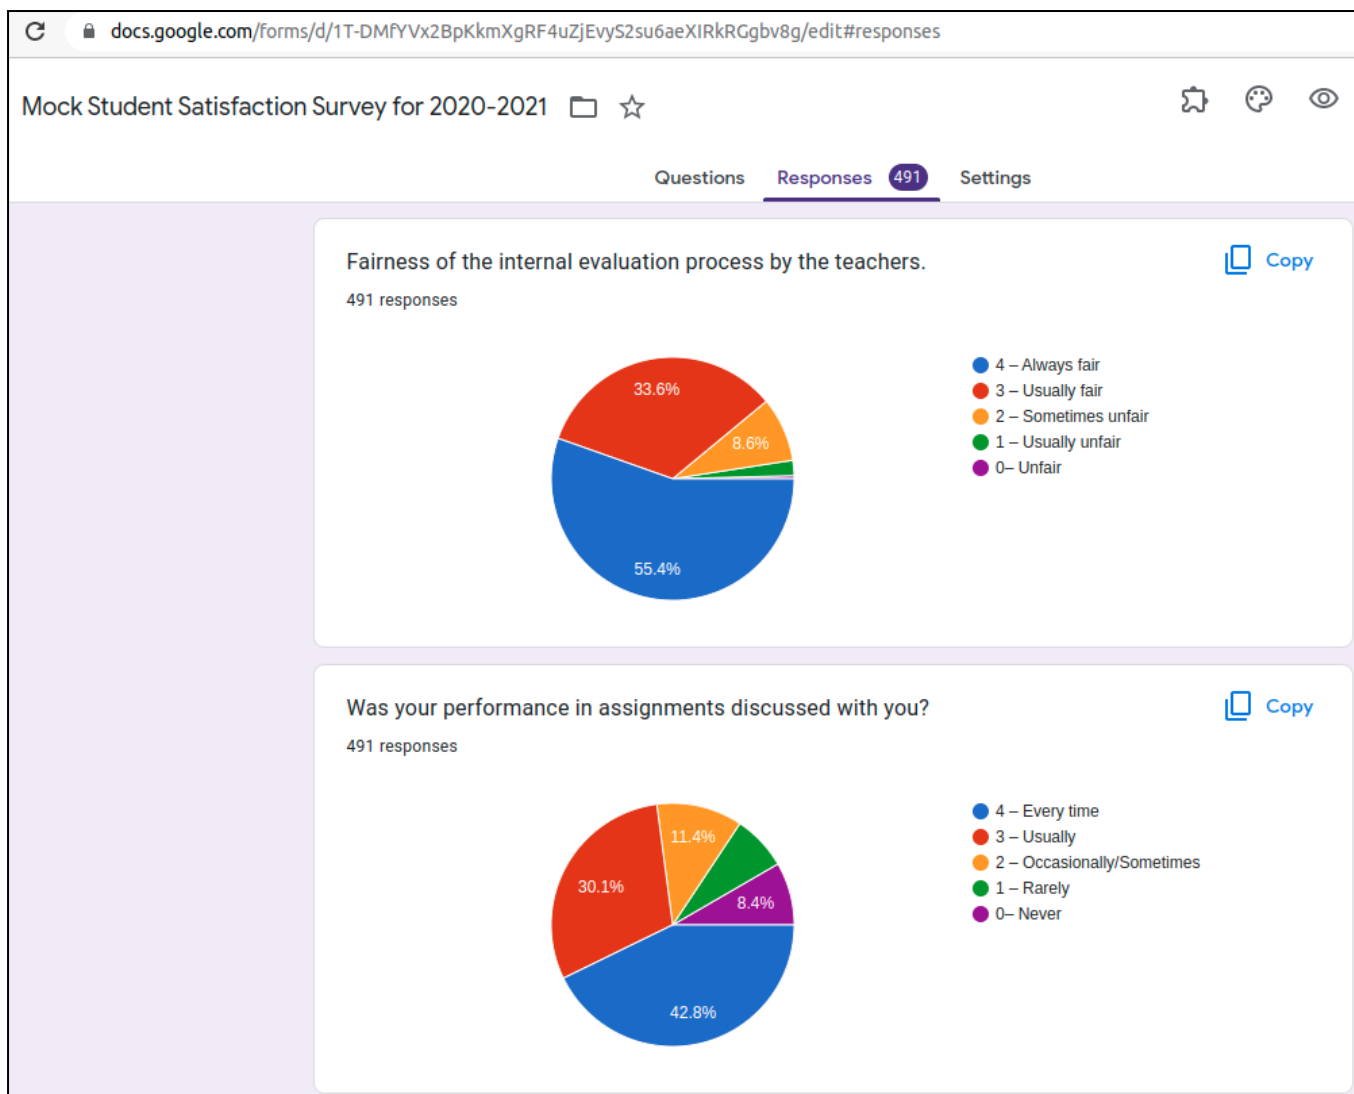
docs.google.com/forms/d/1T-DMfYVx2BpKkmXgRF4uZjEvyS2su6aeXIRkRGgbv8g/edit#responses

Mock Student Satisfaction Survey for 2020-2021

Questions Responses 491 Settings

Fairness of the internal evaluation process by the teachers.

Copy

491 responses

33.6%
8.6%
55.4%

4 – Always fair
3 – Usually fair
2 – Sometimes unfair
1 – Usually unfair
0– Unfair

Was your performance in assignments discussed with you?

Copy

491 responses

11.4%
30.1%
8.4%
42.8%

4 – Every time
3 – Usually
2 – Occasionally/Sometimes
1 – Rarely
0– Never